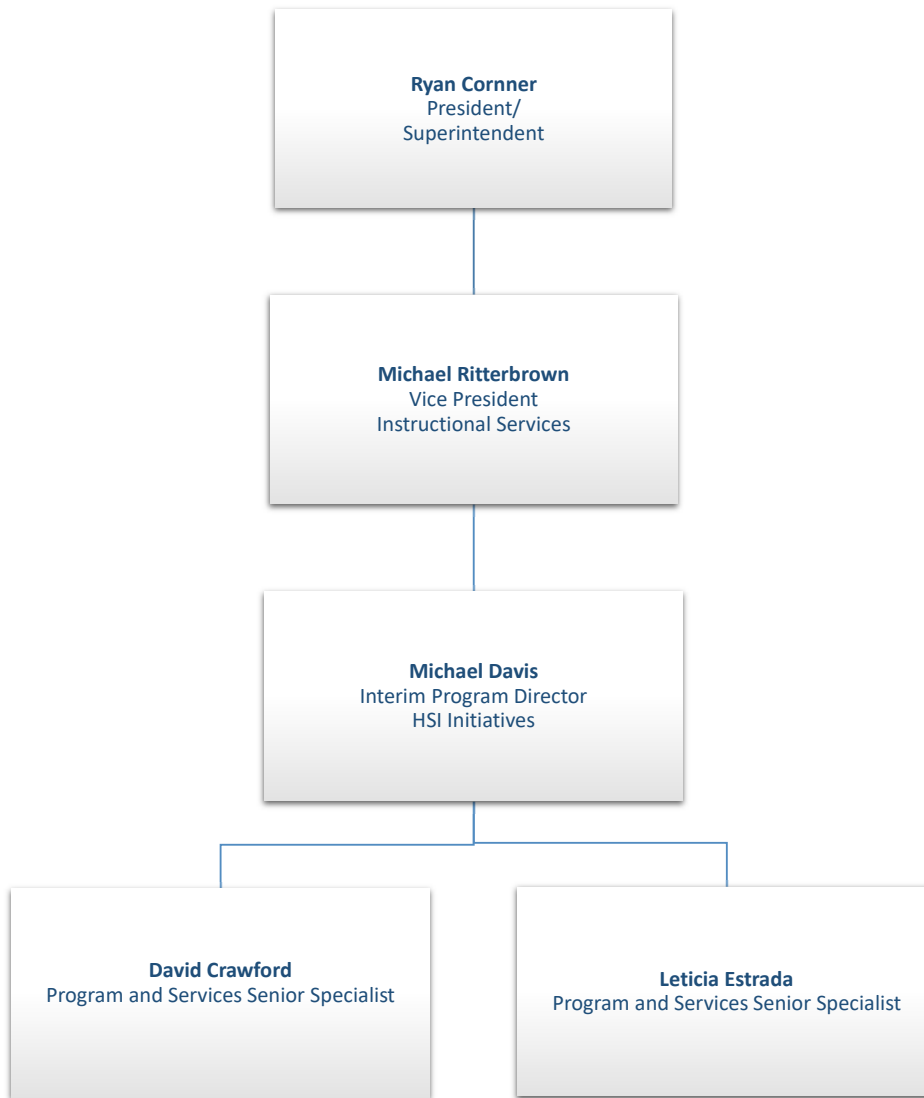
**Ryan Cornner**
President/
Superintendent

**Michael Ritterbrown**
Vice President
Instructional Services

**Michael Davis**
Interim Program Director
HSI Initiatives

**David Crawford**
Program and Services Senior Specialist

**Leticia Estrada**
Program and Services Senior Specialist